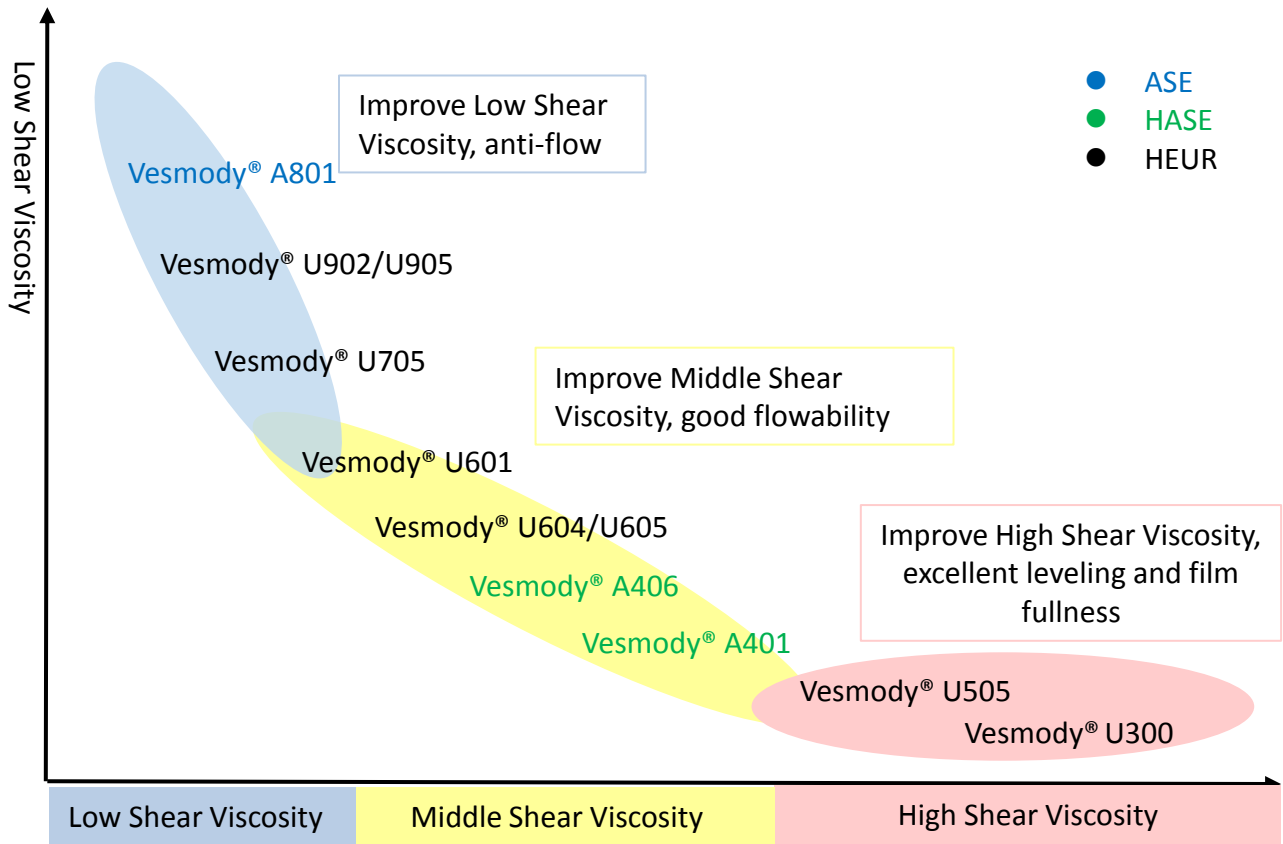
Low Shear Viscosity

Improve Low Shear Viscosity, anti-flow

ASE
HASE
HEUR

Vesmody® A801

Vesmody® U902/U905

Vesmody® U705

Improve Middle Shear Viscosity, good flowability

Vesmody® U601

Vesmody® U604/U605

Vesmody® A406

Vesmody® A401

Improve High Shear Viscosity, excellent leveling and film fullness

Vesmody® U505

Vesmody® U300

Low Shear Viscosity
Middle Shear Viscosity
High Shear Viscosity